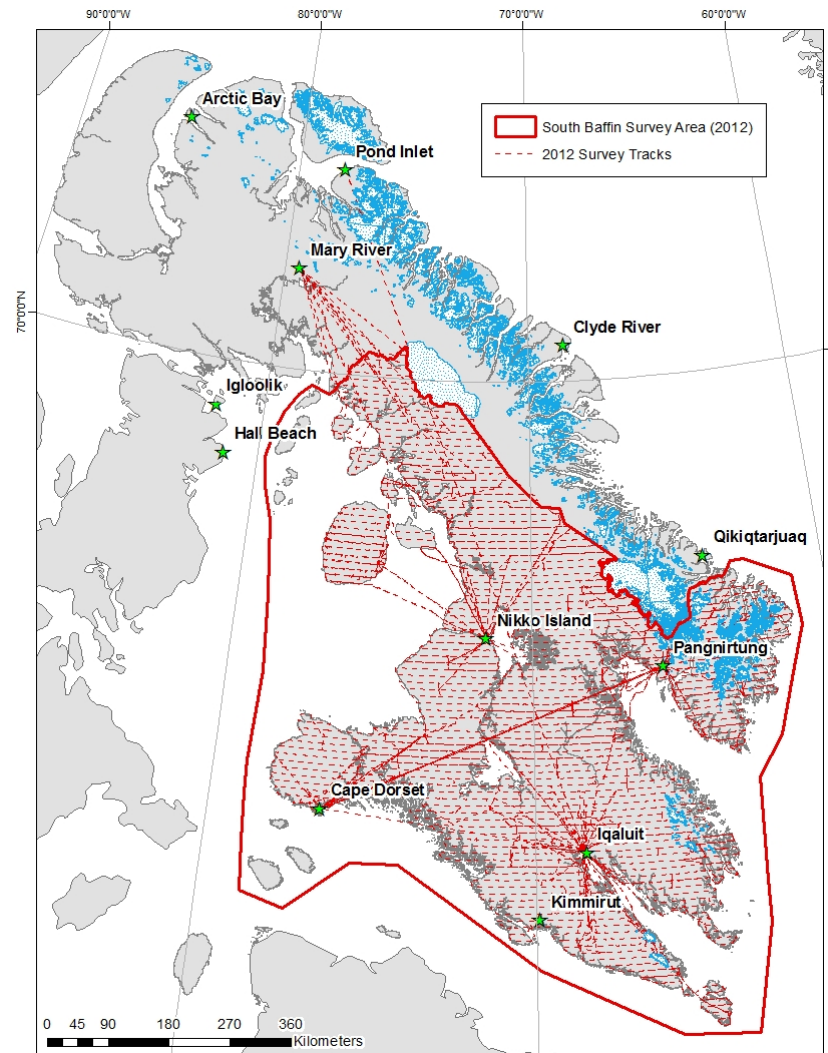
90°0'0"W
80°0'0"W
70°0'0"W
60°0'0"W
70°0'0"N

South Baffin Survey Area (2012)
2012 Survey Tracks

Arctic Bay
Pond Inlet
Mary River
Clyde River
Igloolik
Hall Beach
Qikiqtarjuaq
Nikko Island
Pangnirtung
Cape Dorset
Iqaluit
Kimmirut

0 45 90 180 270 360
Kilometers